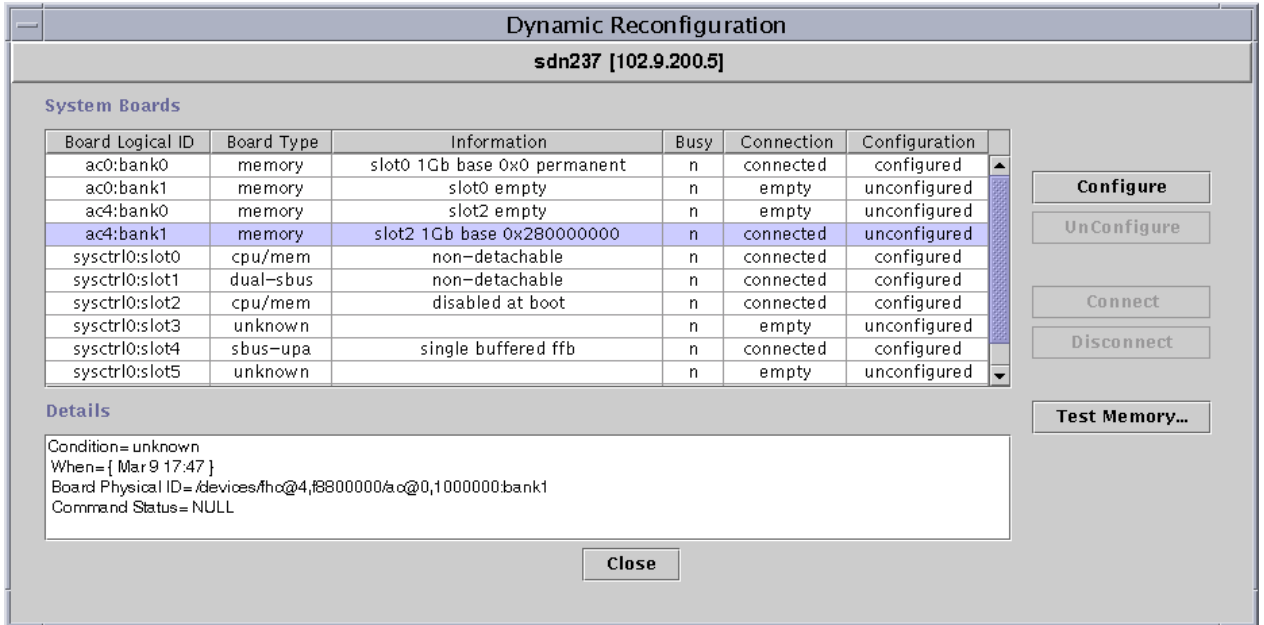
Dynamic Reconfiguration

sdn237 [102.9.200.5]

System Boards

| Board Logical ID | Board Type | Information | Busy | Connection | Configuration |
|---|---|---|---|---|---|
| ac0:bank0 | memory | slot0 1Gb base 0x0 permanent | n | connected | configured |
| ac0:bank1 | memory | slot0 empty | n | empty | unconfigured |
| ac4:bank0 | memory | slot2 empty | n | empty | unconfigured |
| ac4:bank1 | memory | slot2 1Gb base 0x280000000 | n | connected | unconfigured |
| sysctrl0:slot0 | cpu/mem | non-detachable | n | connected | configured |
| sysctrl0:slot1 | dual-sbus | non-detachable | n | connected | configured |
| sysctrl0:slot2 | cpu/mem | disabled at boot | n | connected | configured |
| sysctrl0:slot3 | unknown | | n | empty | unconfigured |
| sysctrl0:slot4 | sbus-upa | single buffered ffb | n | connected | configured |
| sysctrl0:slot5 | unknown | | n | empty | unconfigured |

Configure

UnConfigure

Connect

Disconnect

Details

Test Memory...

Condition= unknown
When={ Mar 9 17:47 }
Board Physical ID= /devices/fhc@4,f8800000/ac@0,1000000:bank1
Command Status= NULL

Close